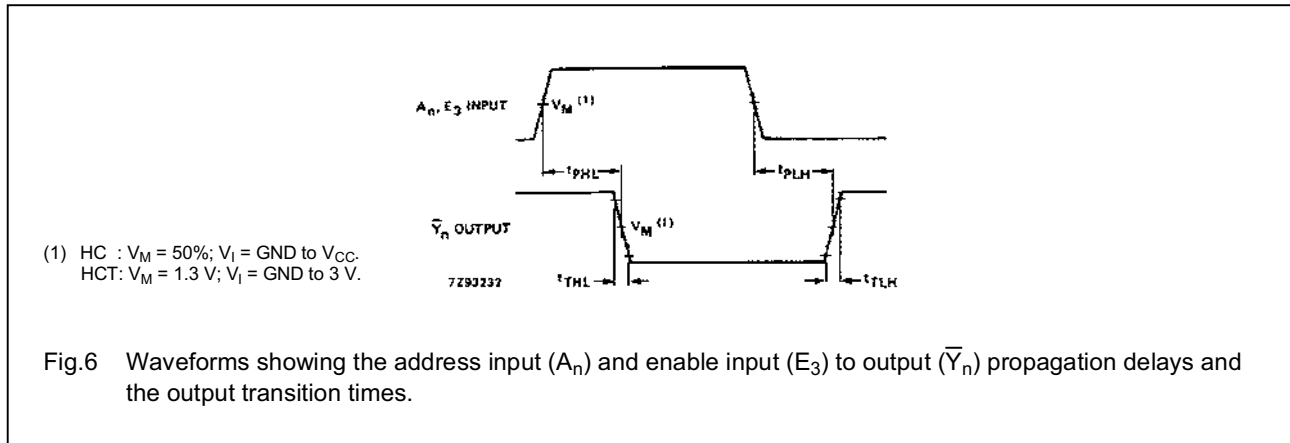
$A_n$, $E_3$ INPUT

$V_M$ $^{(1)}$

$t_{PHL}$

$t_{PLH}$

$\overline{Y}_n$ OUTPUT

$V_M$ $^{(1)}$

(1) HC : $V_M$ = 50%; $V_I$ = GND to $V_{CC}$.
HCT: $V_M$ = 1.3 V; $V_I$ = GND to 3 V.

7Z93237

$t_{THL}$

$t_{TLH}$

Fig.6 Waveforms showing the address input ($A_n$) and enable input ($E_3$) to output ($\overline{Y}_n$) propagation delays and the output transition times.